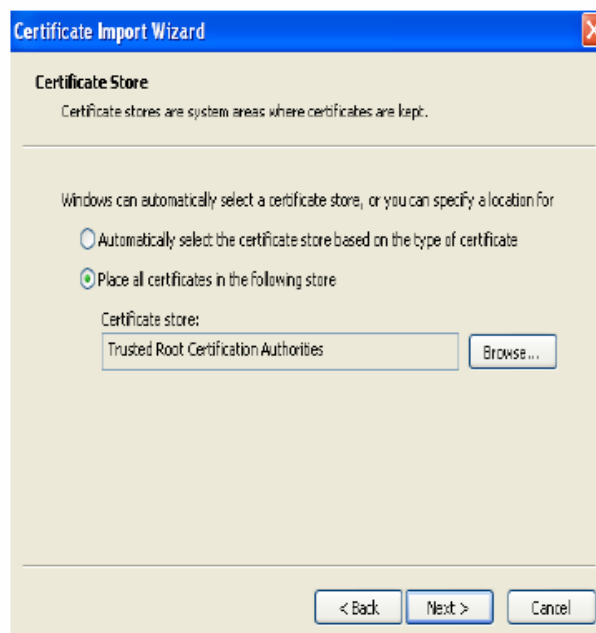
Certificate Import Wizard

Certificate Store

Certificate stores are system areas where certificates are kept.

Windows can automatically select a certificate store, or you can specify a location for

Automatically select the certificate store based on the type of certificate

Place all certificates in the following store

Certificate store:

Trusted Root Certification Authorities

Browse...

< Back

Next >

Cancel